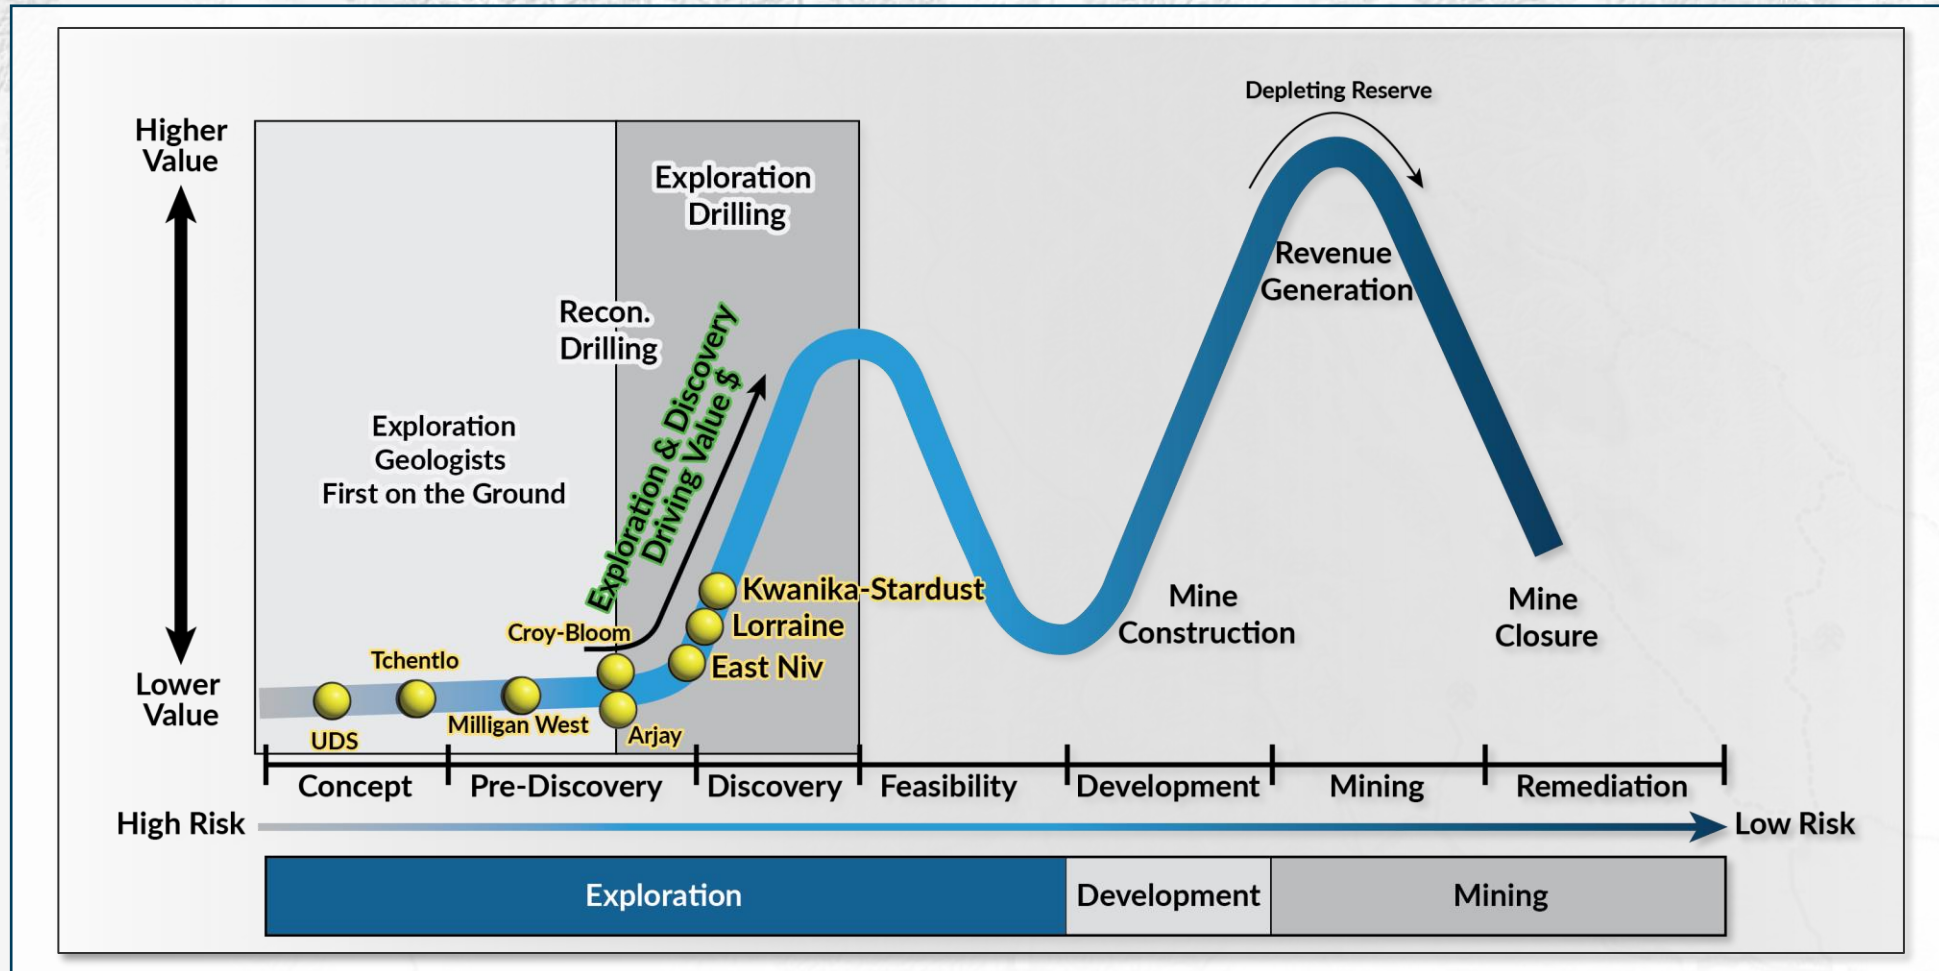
Higher Value

Lower Value

Exploration Geologists First on the Ground

Recon. Drilling

Exploration Drilling

Exploration & Discovery Driving Value $

Depleting Reserve

Revenue Generation

Mine Construction

Mine Closure

Kwanika-Stardust

Lorraine

East Niv

Croy-Bloom

Tchentlo

Milligan West

Arjay

UDS

Concept

Pre-Discovery

Discovery

Feasibility

Development

Mining

Remediation

High Risk

Low Risk

Exploration

Development

Mining